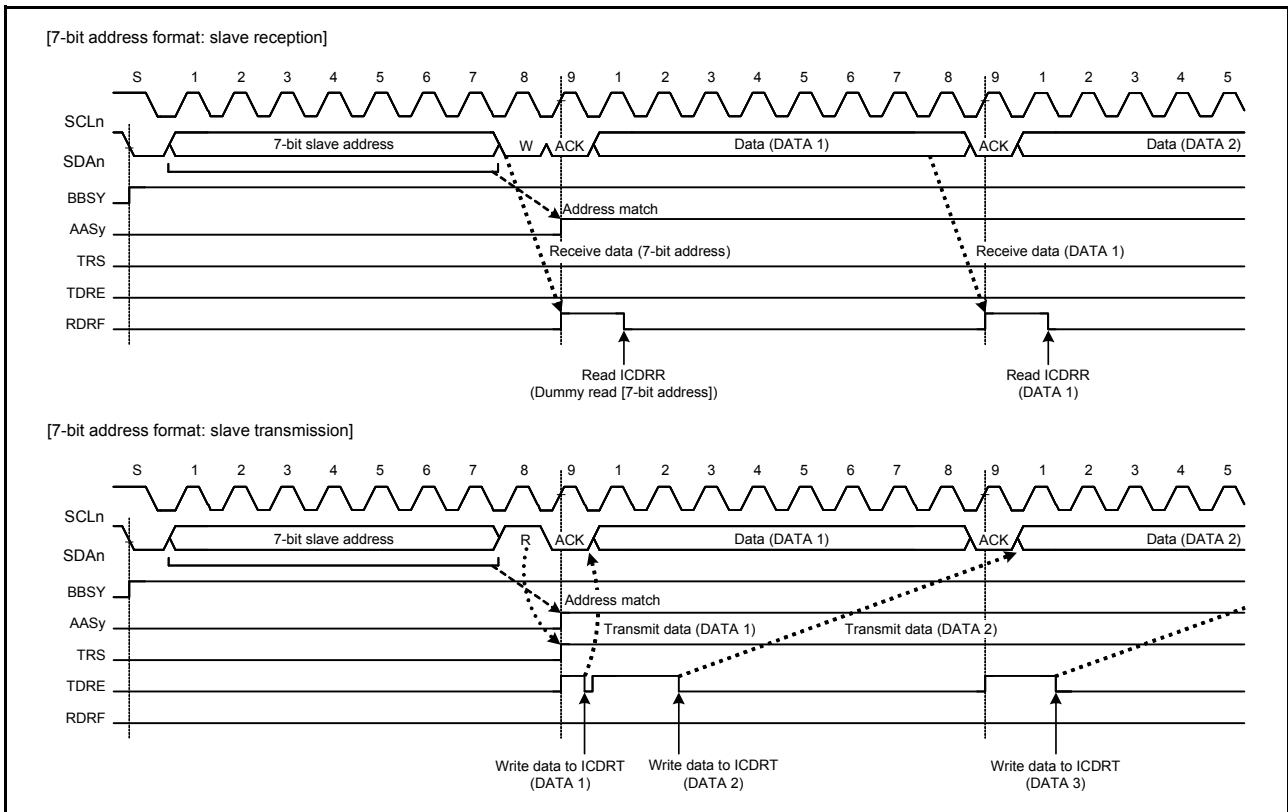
[7-bit address format: slave reception]

S 1 2 3 4 5 6 7 8 9 1 2 3 4 5 6 7 8 9 1 2 3 4 5

SCLn

SDAn

7-bit slave address

W

ACK

Data (DATA 1)

ACK

Data (DATA 2)

BBSY

AASy

Address match

TRS

Receive data (7-bit address)

Receive data (DATA 1)

TDRE

RDRF

Read ICDRR
(Dummy read [7-bit address])

Read ICDRR
(DATA 1)

[7-bit address format: slave transmission]

S 1 2 3 4 5 6 7 8 9 1 2 3 4 5 6 7 8 9 1 2 3 4 5

SCLn

SDAn

7-bit slave address

R

ACK

Data (DATA 1)

ACK

Data (DATA 2)

BBSY

Address match

AASy

Transmit data (DATA 1)

Transmit data (DATA 2)

TRS

TDRE

RDRF

Write data to ICDRT
(DATA 1)

Write data to ICDRT
(DATA 2)

Write data to ICDRT
(DATA 3)